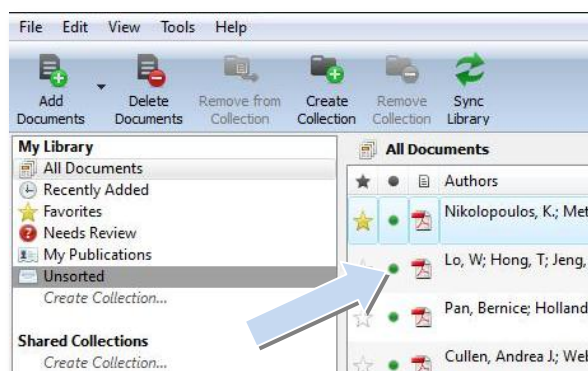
File Edit View Tools Help

Add Documents
Delete Documents
Remove from Collection
Create Collection
Remove Collection
Sync Library

My Library
All Documents
Recently Added
Favorites
Needs Review
My Publications
Unsorted
Create Collection...

Shared Collections
Create Collection...

All Documents

Authors
Nikolopoulos, K.; Met
Lo, W; Hong, T; Jeng,
Pan, Bernice; Holland
Cullen, Andrea J.; Wel